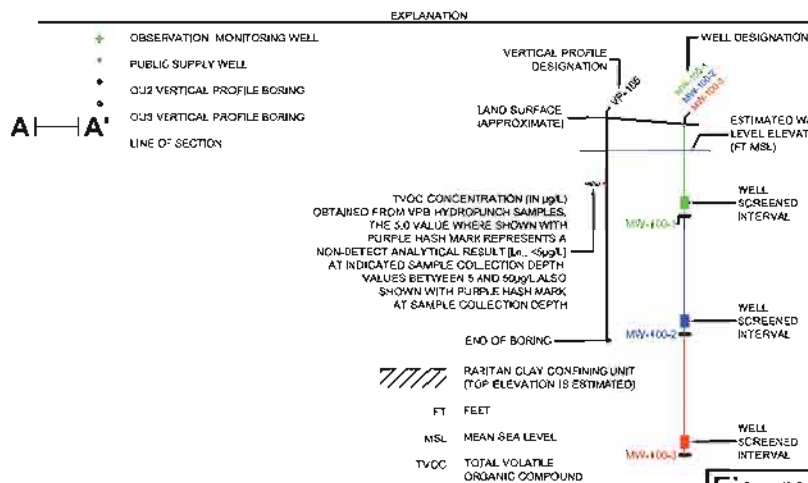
EXPLANATION

OBSERVATION MONITORING WELL

PUBLIC SUPPLY WELL

OU2 VERTICAL PROFILE BORING

OU3 VERTICAL PROFILE BORING

A ⊢⊣ A' LINE OF SECTION

VERTICAL PROFILE DESIGNATION

VP-105

WELL DESIGNATION

MW-100-1
MW-100-2
MW-100-3

LAND SURFACE (APPROXIMATE)

ESTIMATED WA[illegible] LEVEL ELEVAT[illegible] (FT MSL)

TVOC CONCENTRATION (IN µg/L) OBTAINED FROM VPB HYDROPUNCH SAMPLES. THE 5.0 VALUE WHERE SHOWN WITH PURPLE HASH MARK REPRESENTS A NON-DETECT ANALYTICAL RESULT [i.e., <5µg/L] AT INDICATED SAMPLE COLLECTION DEPTH VALUES BETWEEN 5 AND 50µg/L ALSO SHOWN WITH PURPLE HASH MARK AT SAMPLE COLLECTION DEPTH

WELL SCREENED INTERVAL

MW-100-1

WELL SCREENED INTERVAL

MW-100-2

END OF BORING

RARITAN CLAY CONFINING UNIT (TOP ELEVATION IS ESTIMATED)

FT FEET

MSL MEAN SEA LEVEL

TVOC TOTAL VOLATILE ORGANIC COMPOUND

WELL SCREENED INTERVAL

MW-100-3